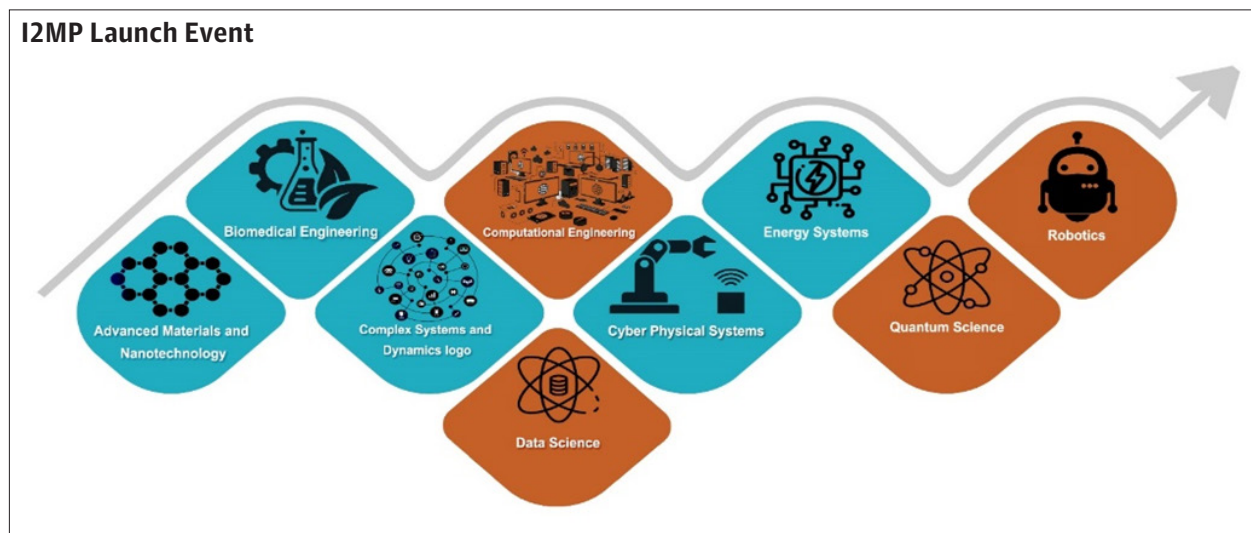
I2MP Launch Event

Advanced Materials and Nanotechnology

Biomedical Engineering

Complex Systems and Dynamics logo

Computational Engineering

Data Science

Cyber Physical Systems

Energy Systems

Quantum Science

Robotics